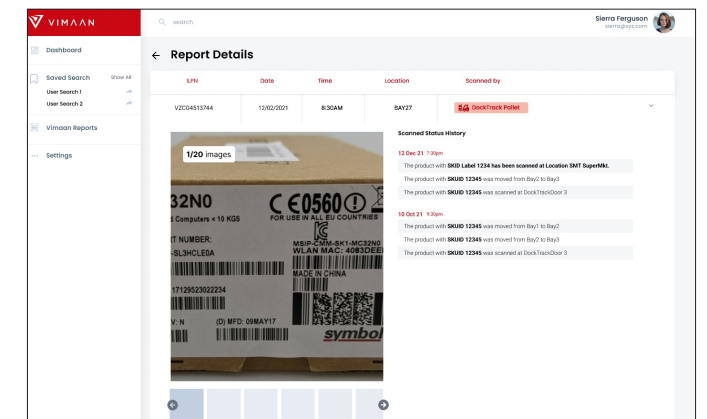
VIMAAN

Search

Sierra Ferguson
sierra@xyz.com

Dashboard

Saved Search
Show All
User Search 1
User Search 2

Vimaan Reports

Settings

← Report Details

| ILPN | Date | Time | Location | Scanned by |
|---|---|---|---|---|
| VZC04513744 | 12/02/2021 | 8:30AM | BAY27 | DockTrack Pallet |

1/20 images

32N0
Computers < 10 KGS
CE0560
FOR USE IN ALL EU COUNTRIES
T NUMBER:
-SL3HCLE0A
MSIP-CMM-SK1-MC32N0
WLAN MAC: 4083DEE
MADE IN CHINA
17129523022234
V: N
(D) MFD: 09MAY17
symbol

Scanned Status History

12 Dec 21 7:30pm
The product with SKID Label 1234 has been scanned at Location SMT SuperMkt.
The product with SKUID 12345 was moved from Bay2 to Bay3
The product with SKUID 12345 was scanned at DockTrackDoor 3

10 Oct 21 9:30pm
The product with SKUID 12345 was moved from Bay1 to Bay2
The product with SKUID 12345 was moved from Bay2 to Bay3
The product with SKUID 12345 was scanned at DockTrackDoor 3